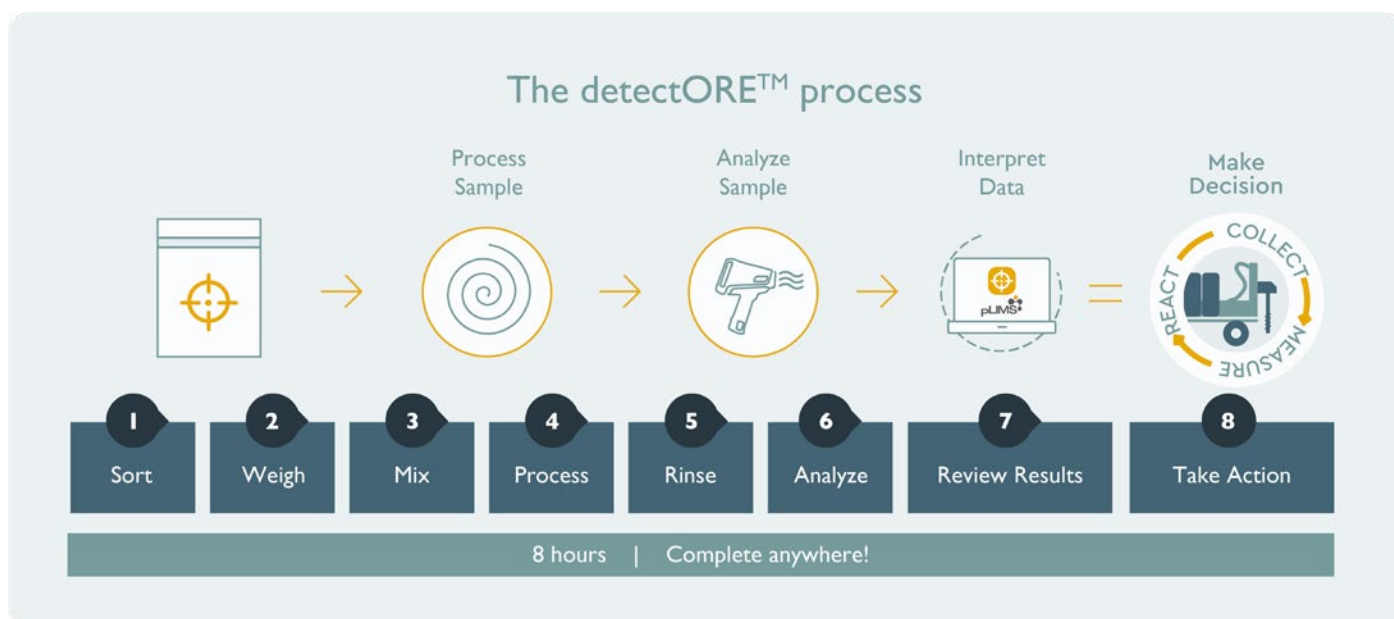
The detectORE$^{TM}$ process

Process Sample

Analyze Sample

Interpret Data

Make Decision

pLIMS

COLLECT
MEASURE
REACT

1 Sort

2 Weigh

3 Mix

4 Process

5 Rinse

6 Analyze

7 Review Results

8 Take Action

8 hours | Complete anywhere!